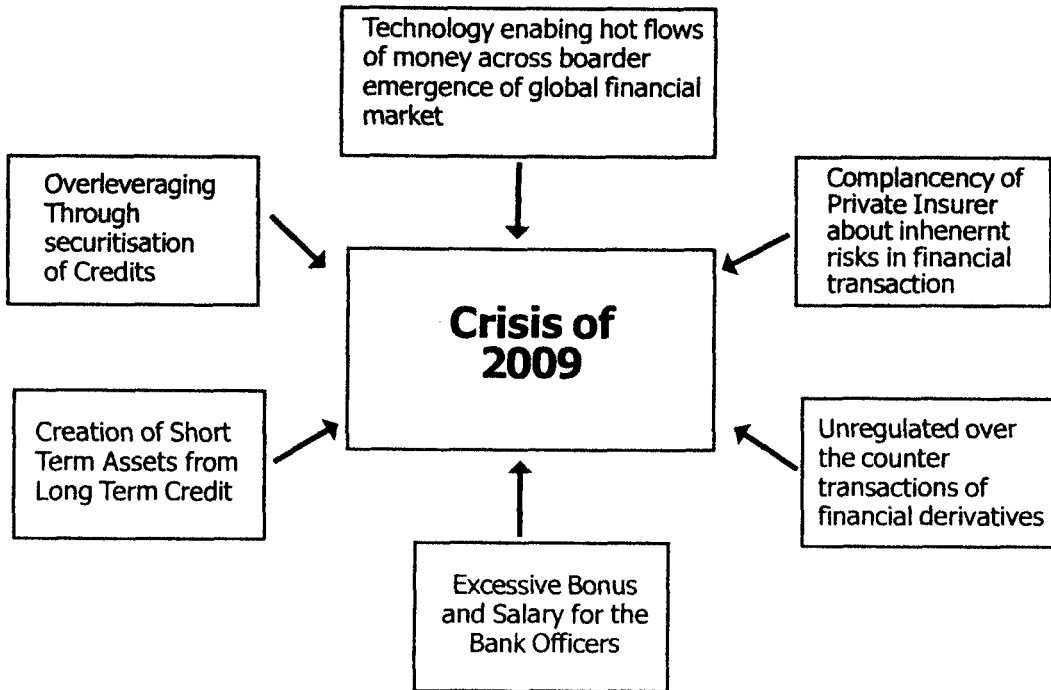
Technology enabing hot flows of money across boarder emergence of global financial market

Overleveraging Through securitisation of Credits

Complancency of Private Insurer about inhenernt risks in financial transaction

Crisis of 2009

Creation of Short Term Assets from Long Term Credit

Unregulated over the counter transactions of financial derivatives

Excessive Bonus and Salary for the Bank Officers